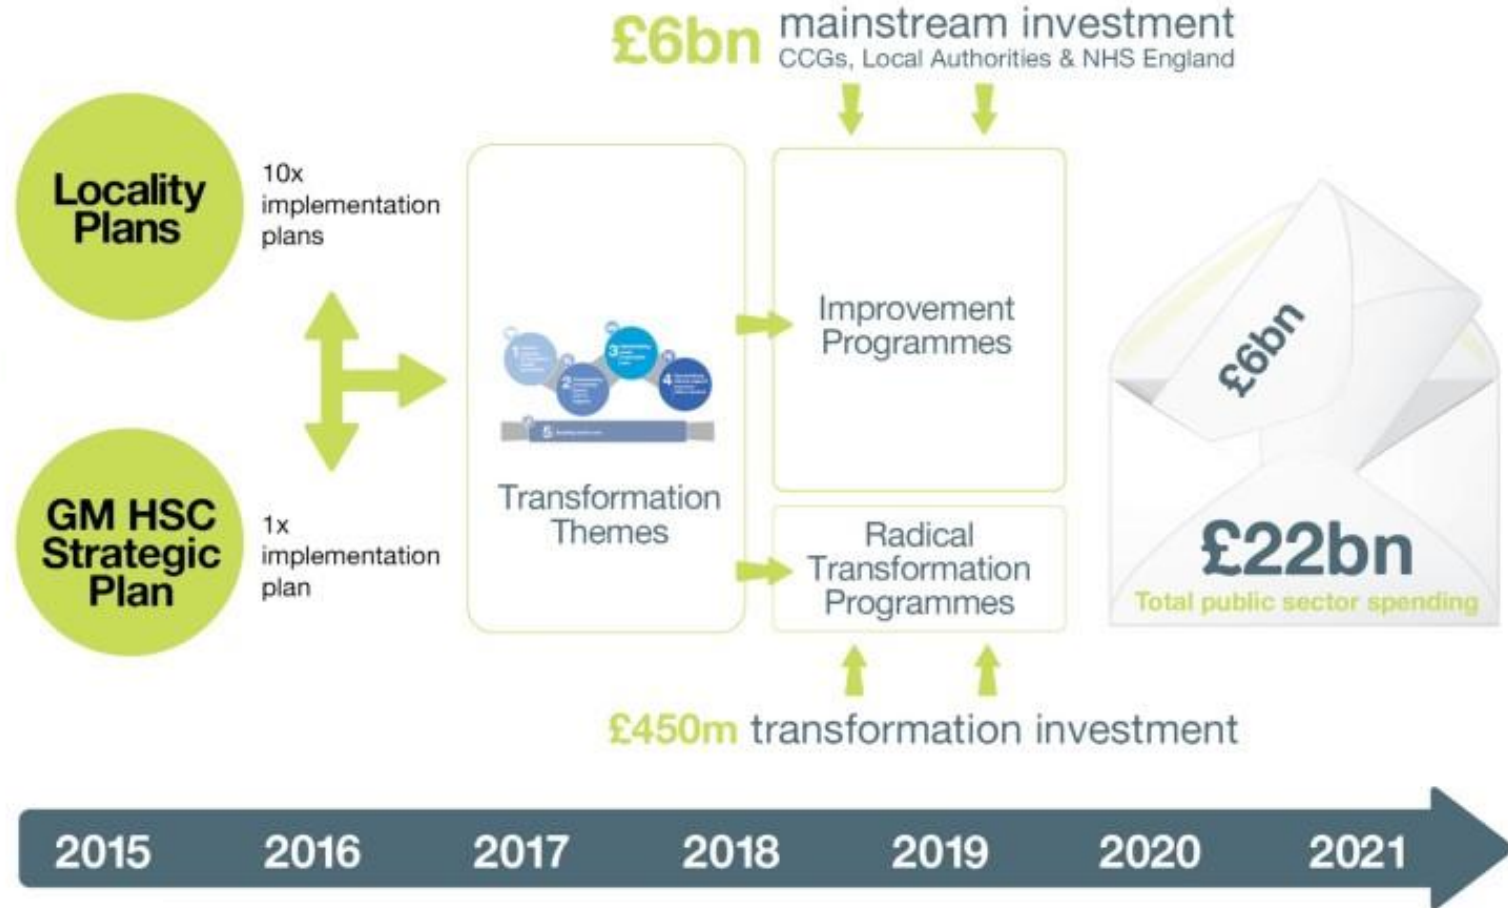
£6bn mainstream investment
CCGs, Local Authorities & NHS England

Locality Plans

10x implementation plans

GM HSC Strategic Plan

1x implementation plan

1 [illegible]
2 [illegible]
3 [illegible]
4 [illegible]
5 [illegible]

Transformation Themes

Improvement Programmes

Radical Transformation Programmes

£6bn

£22bn
Total public sector spending

£450m transformation investment

2015 2016 2017 2018 2019 2020 2021